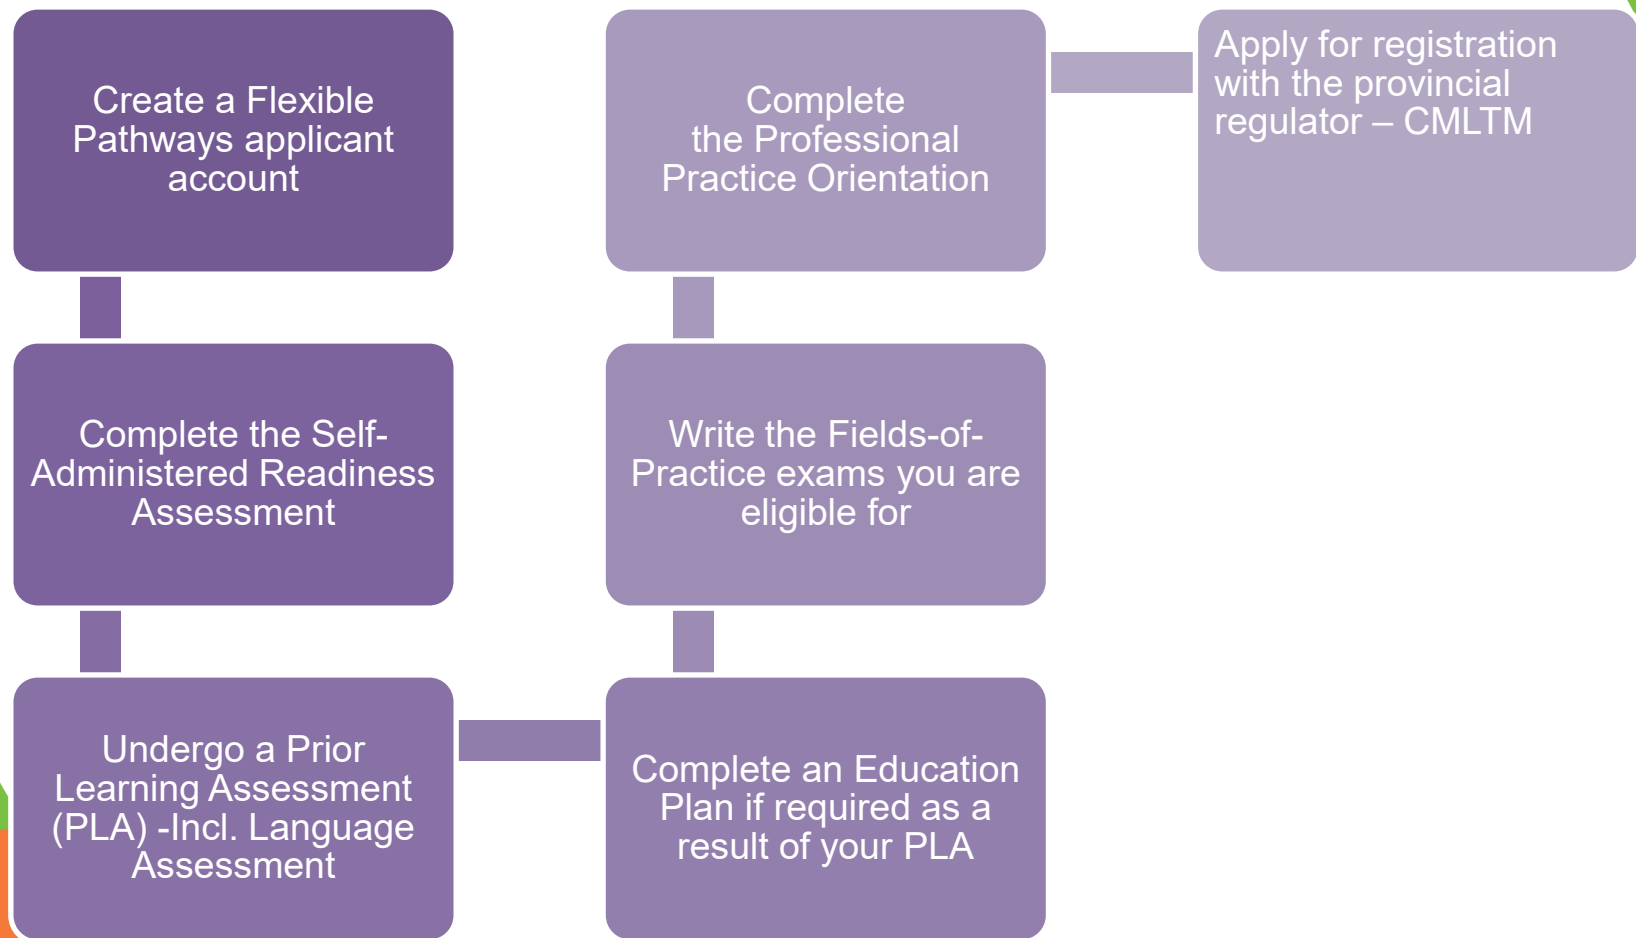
Create a Flexible Pathways applicant account

Complete the Self-Administered Readiness Assessment

Undergo a Prior Learning Assessment (PLA) -Incl. Language Assessment

Complete an Education Plan if required as a result of your PLA

Write the Fields-of-Practice exams you are eligible for

Complete the Professional Practice Orientation

Apply for registration with the provincial regulator – CMLTM